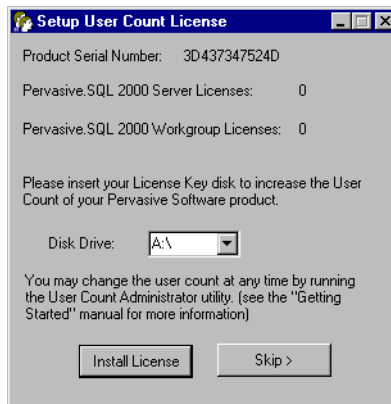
Setup User Count License

Product Serial Number: 3D437347524D

Pervasive.SQL 2000 Server Licenses: 0

Pervasive.SQL 2000 Workgroup Licenses: 0

Please insert your License Key disk to increase the User Count of your Pervasive Software product.

Disk Drive: A:\

You may change the user count at any time by running the User Count Administrator utility. (see the "Getting Started" manual for more information)

Install License

Skip >